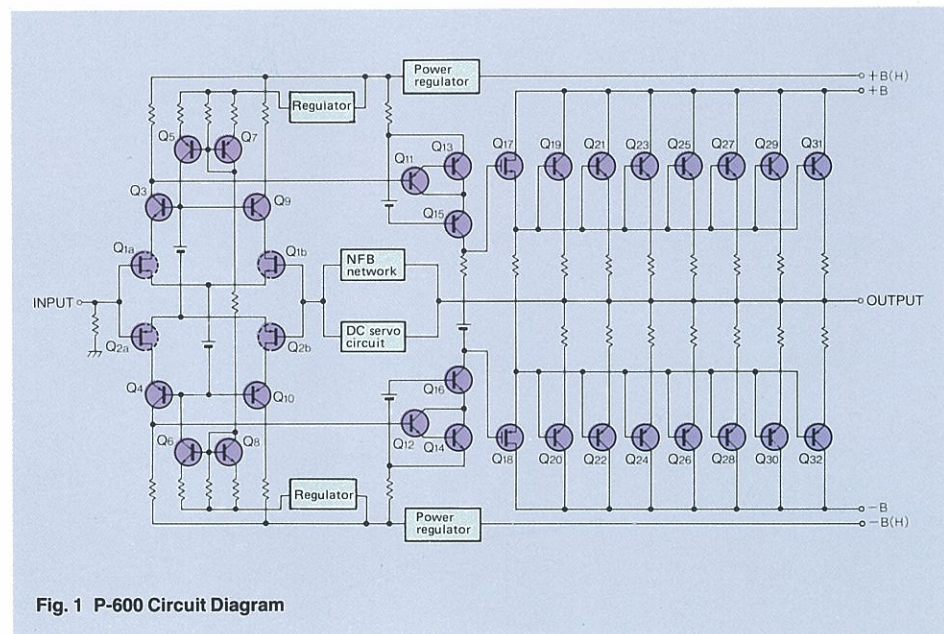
Power regulator

+B(H)
+B

Regulator

$Q_5$ $Q_7$

$Q_{11}$ $Q_{13}$ $Q_{17}$ $Q_{19}$ $Q_{21}$ $Q_{23}$ $Q_{25}$ $Q_{27}$ $Q_{29}$ $Q_{31}$

$Q_3$ $Q_9$

$Q_{15}$

$Q_{1a}$ $Q_{1b}$

NFB network

INPUT

OUTPUT

DC servo circuit

$Q_{2a}$ $Q_{2b}$

$Q_4$ $Q_{10}$

$Q_{16}$

$Q_6$ $Q_8$

$Q_{12}$ $Q_{14}$

$Q_{18}$ $Q_{20}$ $Q_{22}$ $Q_{24}$ $Q_{26}$ $Q_{28}$ $Q_{30}$ $Q_{32}$

Regulator

Power regulator

−B
−B(H)

Fig. 1 P-600 Circuit Diagram